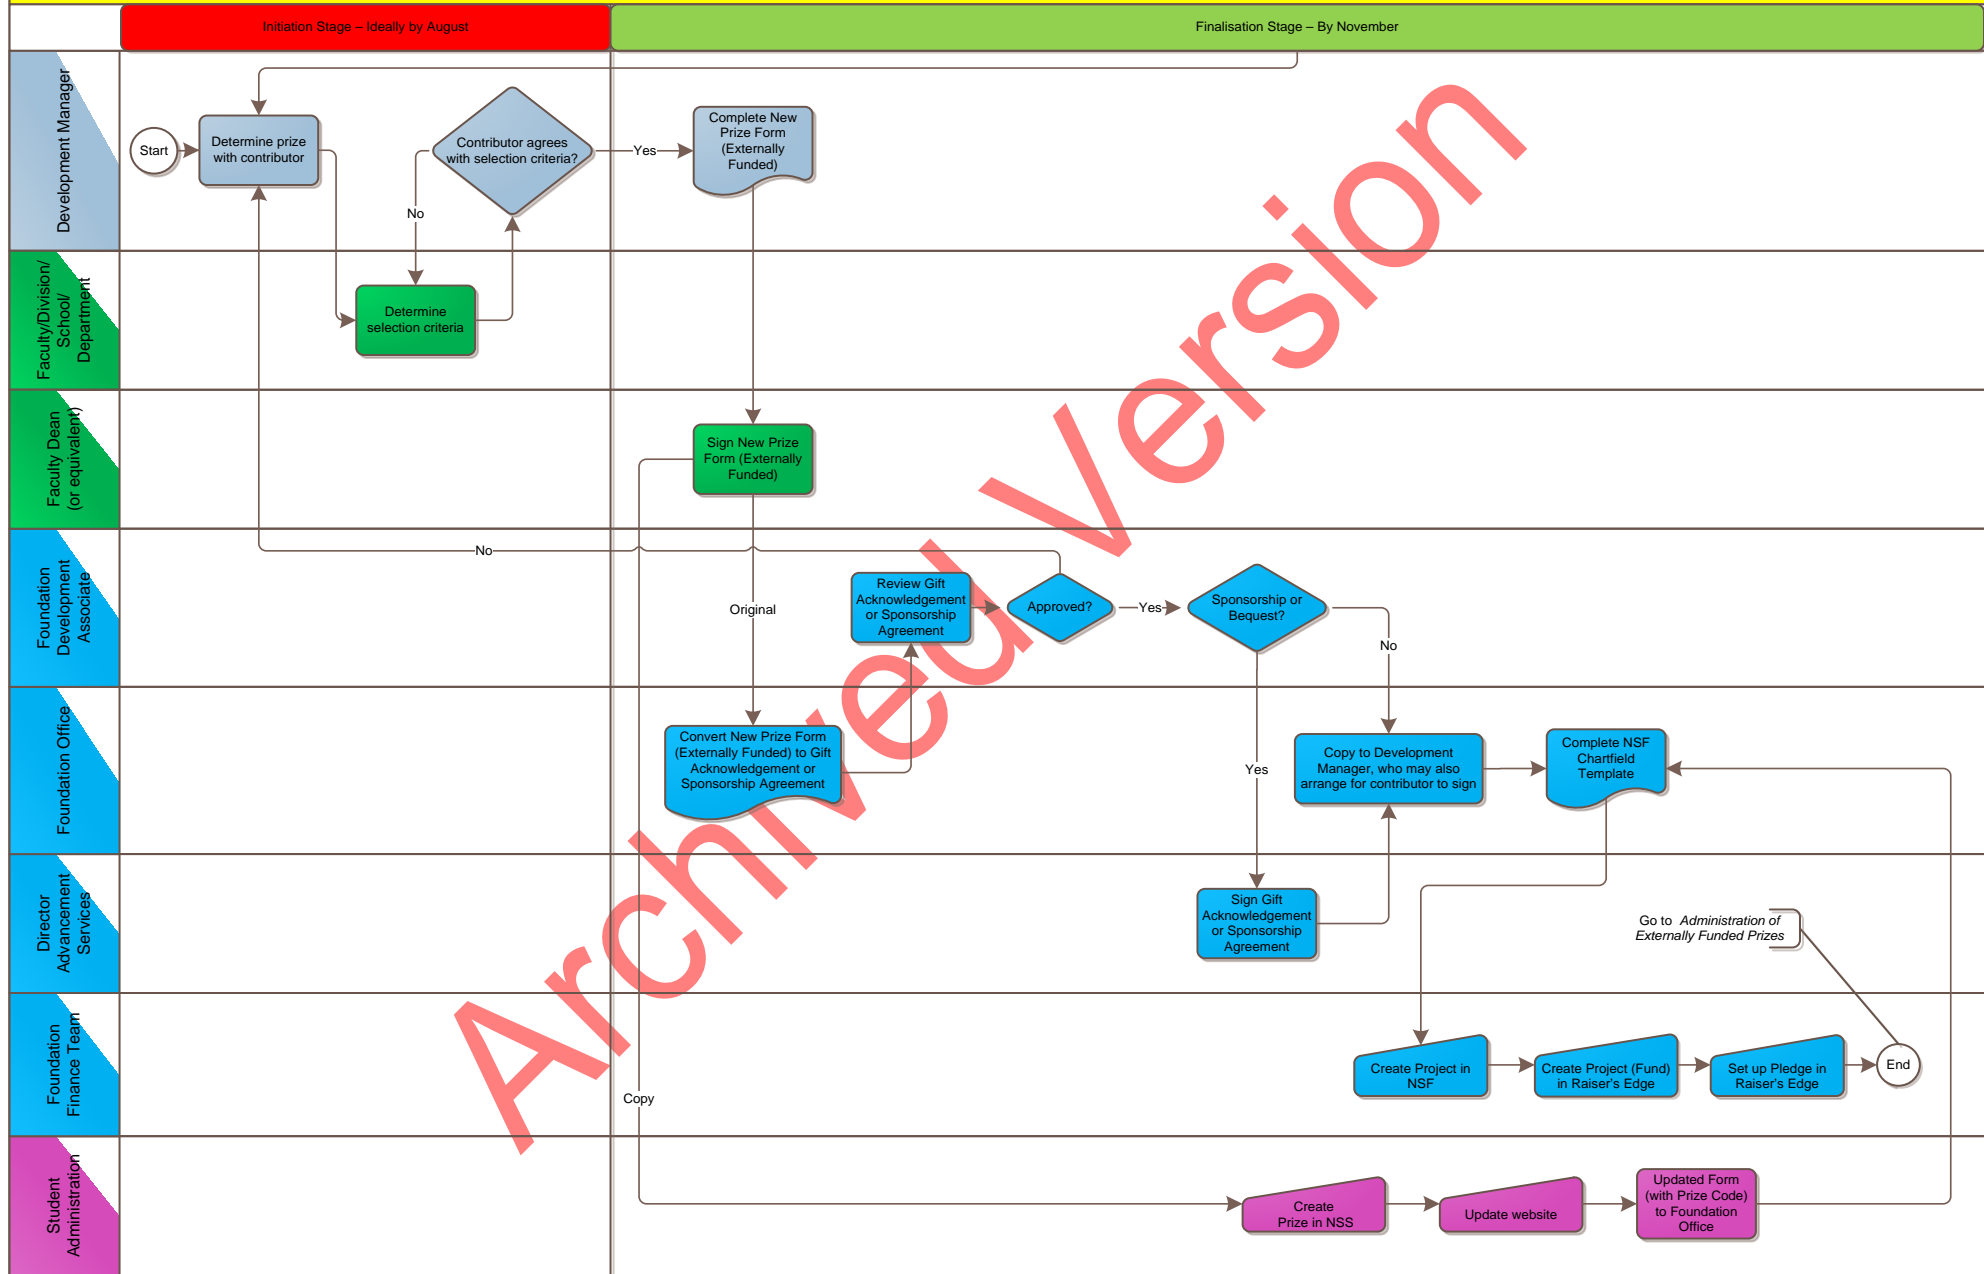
Initiation Stage – Ideally by August

Finalisation Stage – By November

Development Manager

Faculty/Division/ School/ Department

Faculty Dean (or equivalent)

Foundation Development Associate

Foundation Office

Director Advancement Services

Foundation Finance Team

Student Administration

Start

Determine prize with contributor

Contributor agrees with selection criteria?

No

Yes

Complete New Prize Form (Externally Funded)

Determine selection criteria

Sign New Prize Form (Externally Funded)

No

Original

Review Gift Acknowledgement or Sponsorship Agreement

Approved?

Yes

Sponsorship or Bequest?

No

Yes

Convert New Prize Form (Externally Funded) to Gift Acknowledgement or Sponsorship Agreement

Copy to Development Manager, who may also arrange for contributor to sign

Complete NSF Chartfield Template

Sign Gift Acknowledgement or Sponsorship Agreement

Go to Administration of Externally Funded Prizes

Create Project in NSF

Create Project (Fund) in Raiser's Edge

Set up Pledge in Raiser's Edge

End

Copy

Create Prize in NSS

Update website

Updated Form (with Prize Code) to Foundation Office

Archived Version